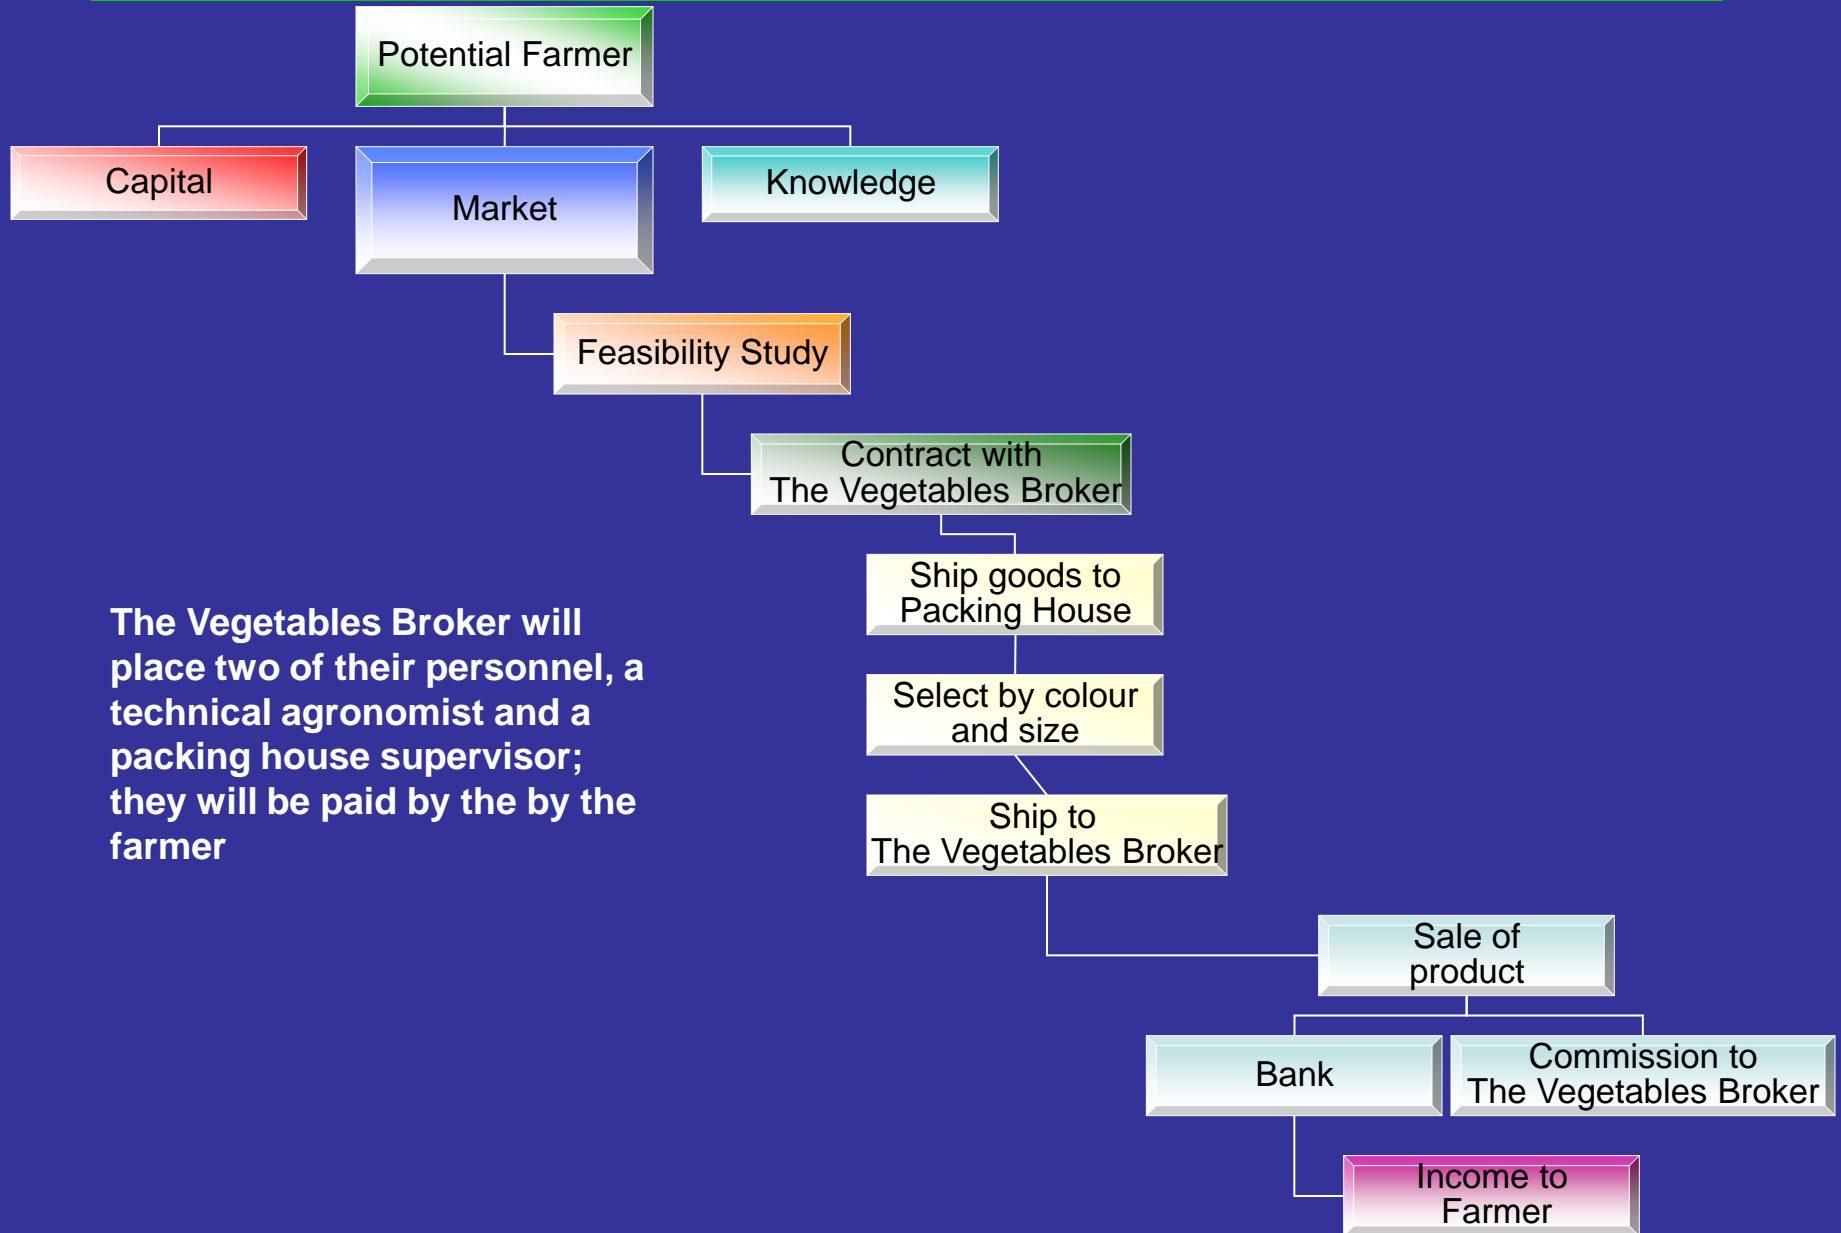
Potential Farmer

Capital

Market

Knowledge

Feasibility Study

Contract with
The Vegetables Broker

Ship goods to
Packing House

Select by colour
and size

Ship to
The Vegetables Broker

Sale of
product

Bank

Commission to
The Vegetables Broker

Income to
Farmer

The Vegetables Broker will place two of their personnel, a technical agronomist and a packing house supervisor; they will be paid by the by the farmer